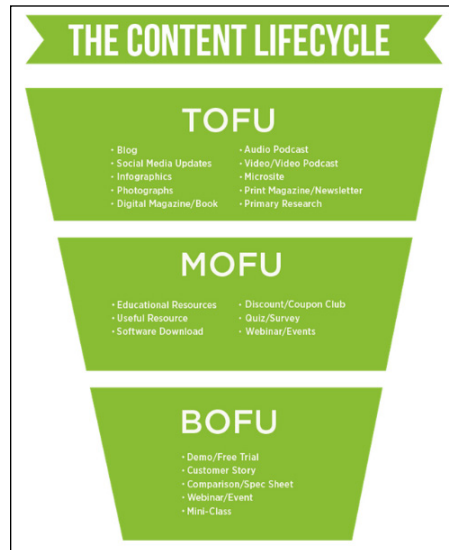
THE CONTENT LIFECYCLE

TOFU

• Blog
• Social Media Updates
• Infographics
• Photographs
• Digital Magazine/Book

• Audio Podcast
• Video/Video Podcast
• Microsite
• Print Magazine/Newsletter
• Primary Research

MOFU

• Educational Resources
• Useful Resource
• Software Download

• Discount/Coupon Club
• Quiz/Survey
• Webinar/Events

BOFU

• Demo/Free Trial
• Customer Story
• Comparison/Spec Sheet
• Webinar/Event
• Mini-Class